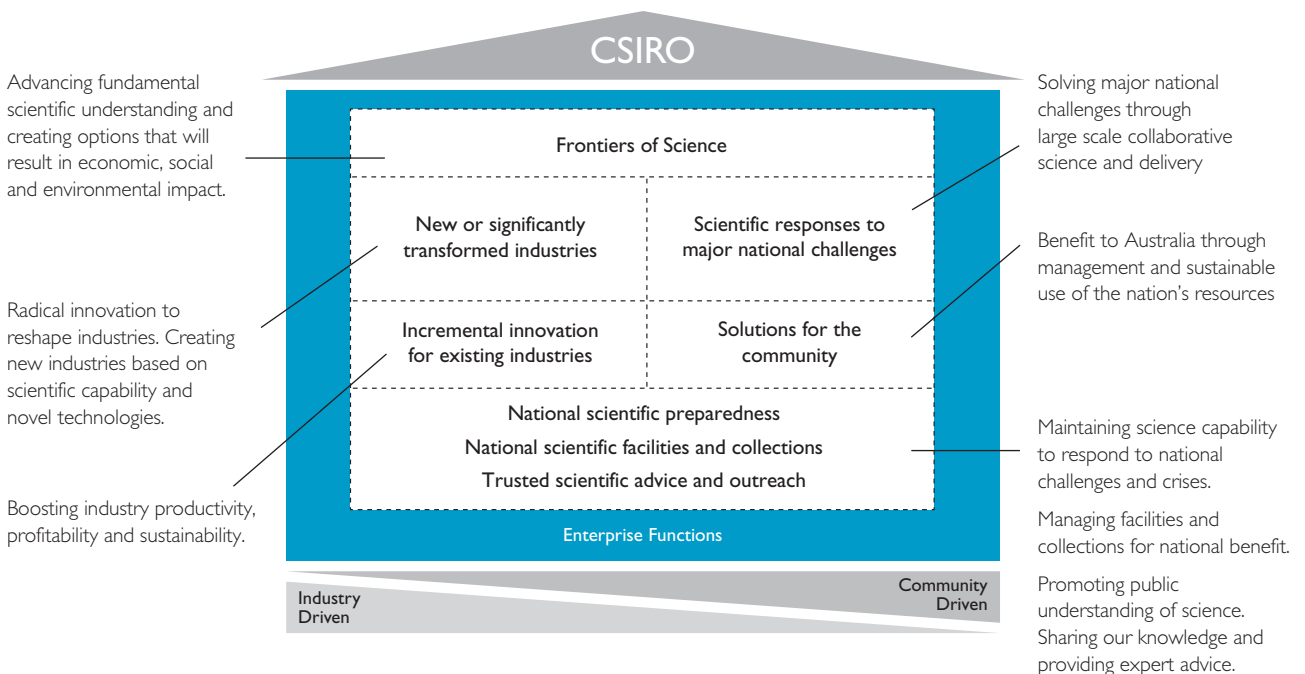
CSIRO

Advancing fundamental scientific understanding and creating options that will result in economic, social and environmental impact.

Radical innovation to reshape industries. Creating new industries based on scientific capability and novel technologies.

Boosting industry productivity, profitability and sustainability.

Frontiers of Science

New or significantly transformed industries

Scientific responses to major national challenges

Incremental innovation for existing industries

Solutions for the community

National scientific preparedness

National scientific facilities and collections

Trusted scientific advice and outreach

Enterprise Functions

Industry Driven

Community Driven

Solving major national challenges through large scale collaborative science and delivery

Benefit to Australia through management and sustainable use of the nation's resources

Maintaining science capability to respond to national challenges and crises.

Managing facilities and collections for national benefit.

Promoting public understanding of science. Sharing our knowledge and providing expert advice.